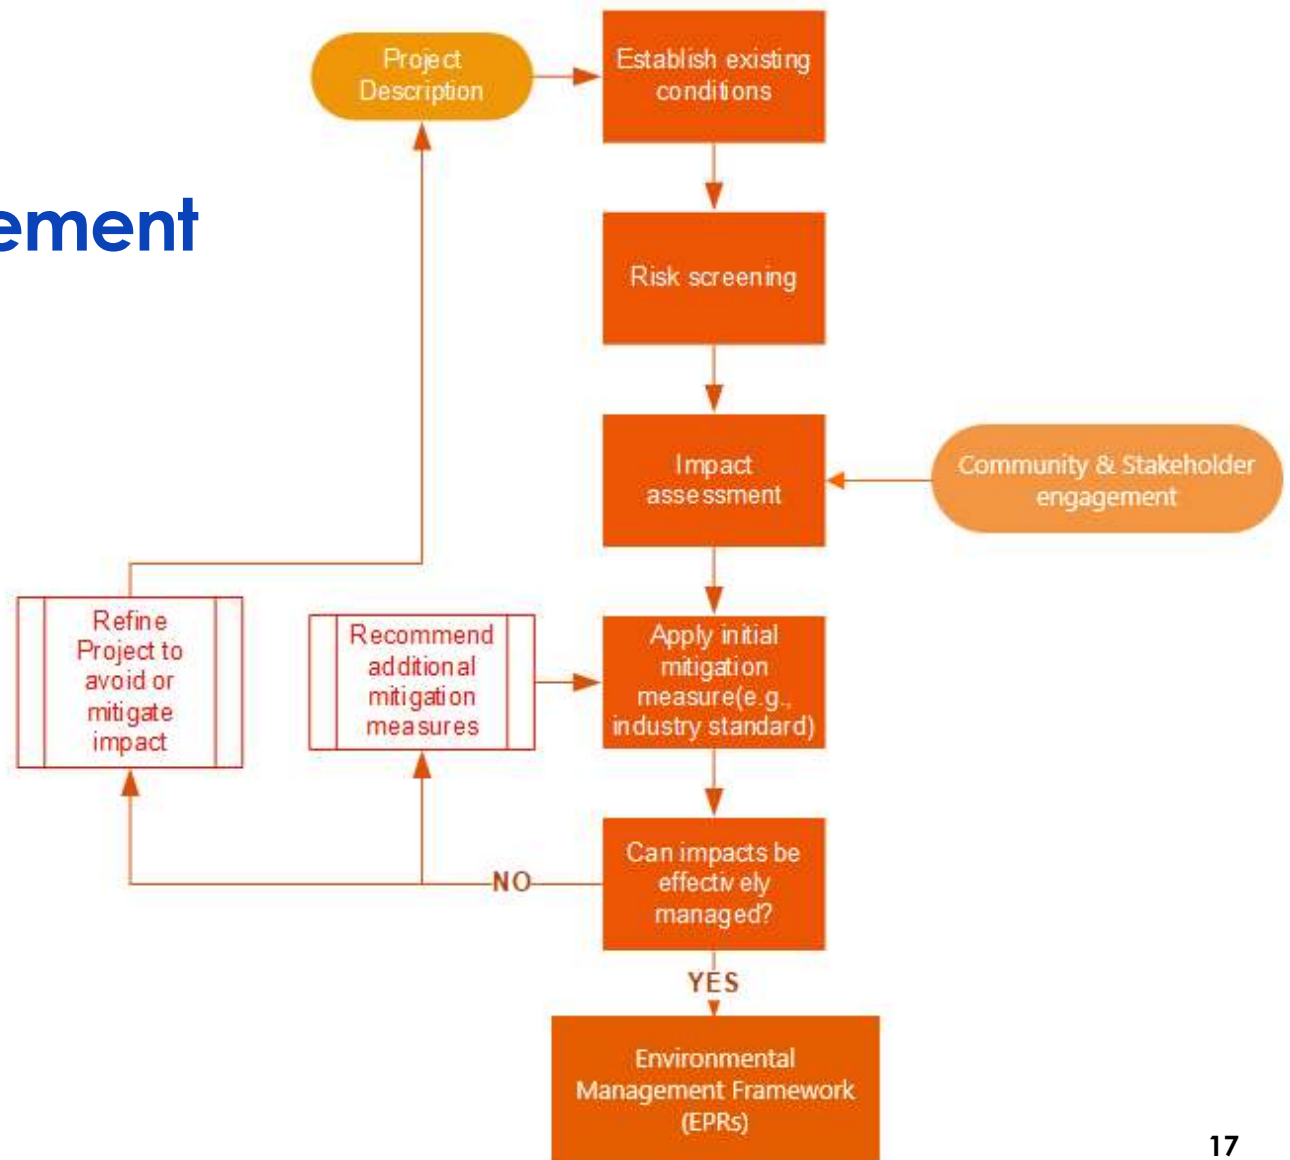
ement

Project Description

Establish existing conditions

Risk screening

Impact assessment

Community & Stakeholder engagement

Refine Project to avoid or mitigate impact

Recommend additional mitigation measures

Apply initial mitigation measure(e.g., industry standard)

Can impacts be effectively managed?

NO

YES

Environmental Management Framework (EPRs)

17